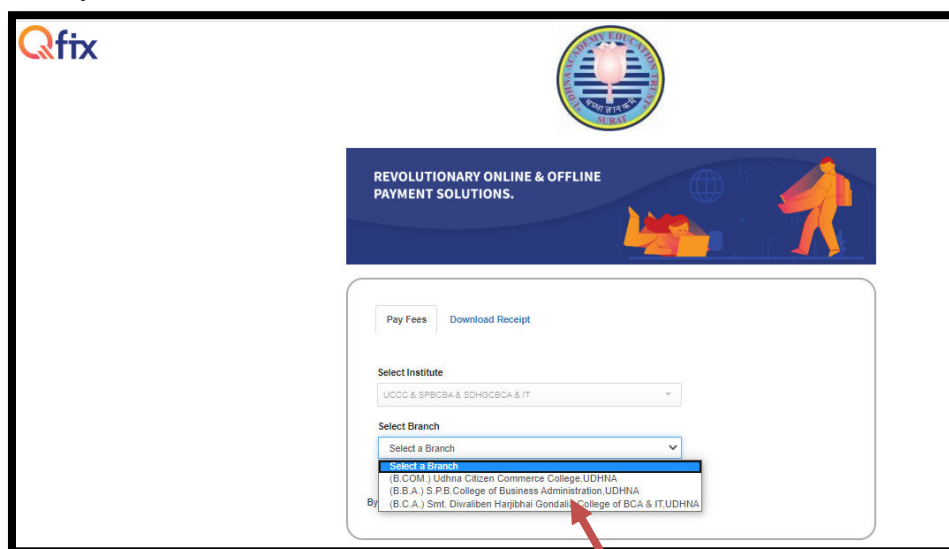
Qfix

UDHNA ACADEMY EDUCATION TRUST
SURAT

REVOLUTIONARY ONLINE & OFFLINE PAYMENT SOLUTIONS.

Pay Fees
Download Receipt

Select Institute
UCCC & SPBCBA & SDHGCBCA & IT

Select Branch
Select a Branch

Select a Branch
(B.COM.) Udhna Citizen Commerce College,UDHNA
(B.B.A.) S.P.B.College of Business Administration,UDHNA
(B.C.A.) Smt. Diwaliben Harjibhai Gondalia College of BCA & IT,UDHNA

By